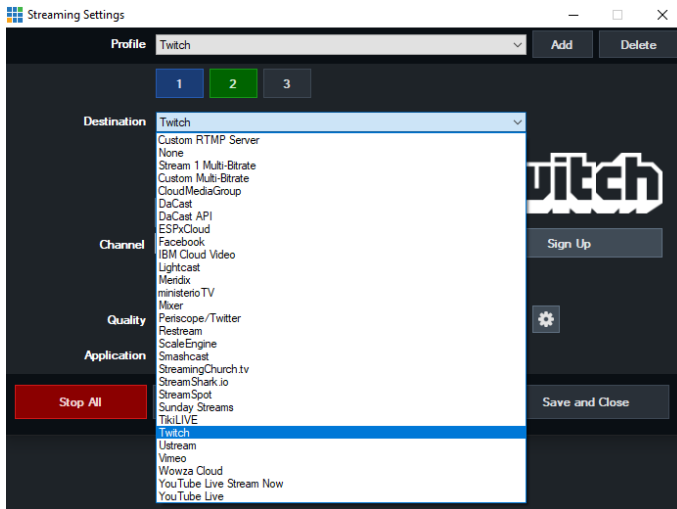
Streaming Settings

Profile Twitch Add Delete

1 2 3

Destination Twitch

Custom RTMP Server
None
Stream 1 Multi-Bitrate
Custom Multi-Bitrate
CloudMediaGroup
DaCast
DaCast API
ESPxCloud
Facebook
IBM Cloud Video
Lightcast
Meridix
ministerioTV
Mixer
Periscope/Twitter
Restream
ScaleEngine
Smashcast
StreamingChurch.tv
StreamShark.io
StreamSpot
Sunday Streams
TikiLIVE
Twitch
Ustream
Vimeo
Wowza Cloud
YouTube Live Stream Now
YouTube Live

itch

Channel

Sign Up

Quality

Application

Stop All

Save and Close